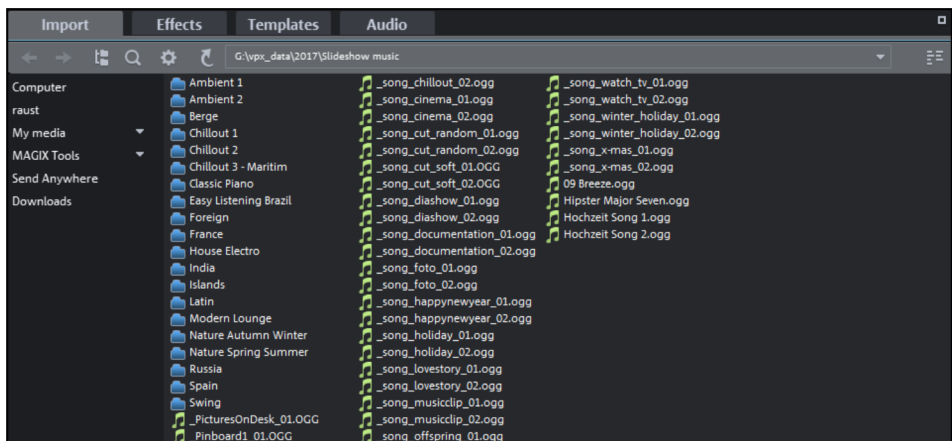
Import Effects Templates Audio

G:\vpx_data\2017\Slideshow music

Computer
raust
My media
MAGIX Tools
Send Anywhere
Downloads

Ambient 1
Ambient 2
Berge
Chillout 1
Chillout 2
Chillout 3 - Maritim
Classic Piano
Easy Listening Brazil
Foreign
France
House Electro
India
Islands
Latin
Modern Lounge
Nature Autumn Winter
Nature Spring Summer
Russia
Spain
Swing
_PicturesOnDesk_01.OGG
_Pinboard1_01.OGG

_song_chillout_02.ogg
_song_cinema_01.ogg
_song_cinema_02.ogg
_song_cut_random_01.ogg
_song_cut_random_02.ogg
_song_cut_soft_01.OGG
_song_cut_soft_02.OGG
_song_diashow_01.ogg
_song_diashow_02.ogg
_song_documentation_01.ogg
_song_documentation_02.ogg
_song_foto_01.ogg
_song_foto_02.ogg
_song_happynewyear_01.ogg
_song_happynewyear_02.ogg
_song_holiday_01.ogg
_song_holiday_02.ogg
_song_lovestory_01.ogg
_song_lovestory_02.ogg
_song_musicclip_01.ogg
_song_musicclip_02.ogg
_song_offspring_01.ogg

_song_watch_tv_01.ogg
_song_watch_tv_02.ogg
_song_winter_holiday_01.ogg
_song_winter_holiday_02.ogg
_song_x-mas_01.ogg
_song_x-mas_02.ogg
09 Breeze.ogg
Hipster Major Seven.ogg
Hochzeit Song 1.ogg
Hochzeit Song 2.ogg